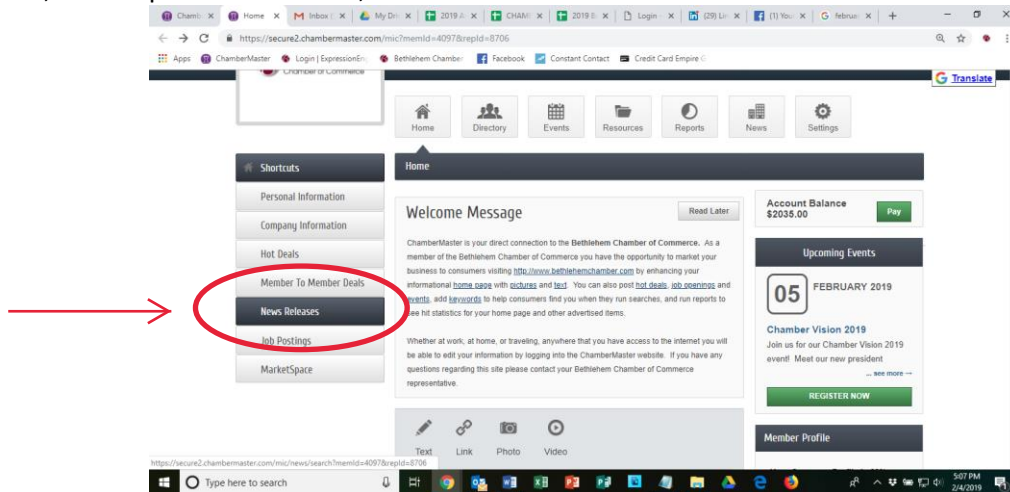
Chamb × Home × M Inbox × My Dri × 2019 A × CHAM × 2019 × Login × (29) Lin × (1) You × februa ×

https://secure2.chambermaster.com/mic?memId=4097&repId=8706

Apps ChamberMaster Login | ExpressionEn Bethlehem Chamber Facebook Constant Contact Credit Card Empire

Chamber of Commerce

Translate

Home Directory Events Resources Reports News Settings

Shortcuts

Personal Information

Company Information

Hot Deals

Member To Member Deals

News Releases

Job Postings

MarketSpace

Home

Welcome Message

Read Later

ChamberMaster is your direct connection to the Bethlehem Chamber of Commerce. As a member of the Bethlehem Chamber of Commerce you have the opportunity to market your business to consumers visiting http://www.bethlehemchamber.com by enhancing your informational home page with pictures and text. You can also post hot deals, job openings and events, add keywords to help consumers find you when they run searches, and run reports to see hit statistics for your home page and other advertised items.

Whether at work, at home, or traveling, anywhere that you have access to the internet you will be able to edit your information by logging into the ChamberMaster website. If you have any questions regarding this site please contact your Bethlehem Chamber of Commerce representative.

Text Link Photo Video

Account Balance
$2035.00

Pay

Upcoming Events

05 FEBRUARY 2019

Chamber Vision 2019

Join us for our Chamber Vision 2019 event! Meet our new president

... see more →

REGISTER NOW

Member Profile

https://secure2.chambermaster.com/mic/news/search?memId=4097&repId=8706

Type here to search

5:07 PM
2/4/2019